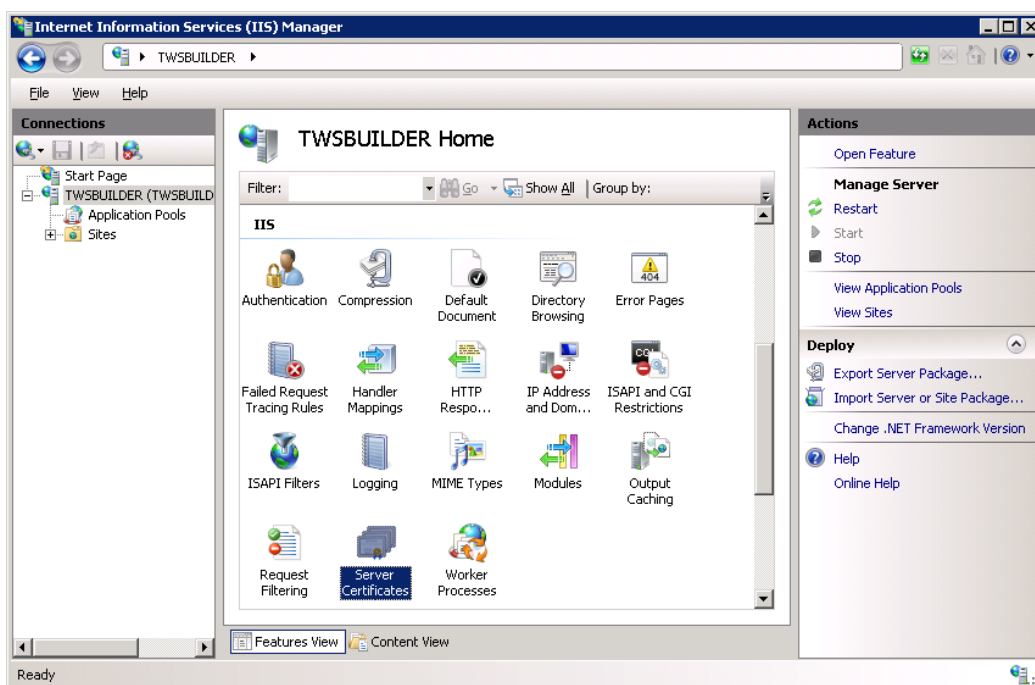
Internet Information Services (IIS) Manager

TWSBUILDER ▸

File View Help

Connections

Start Page
TWSBUILDER (TWSBUILD
Application Pools
Sites

TWSBUILDER Home

Filter: Go Show All | Group by:

IIS

Authentication
Compression
Default Document
Directory Browsing
Error Pages
Failed Request Tracing Rules
Handler Mappings
HTTP Respo...
IP Address and Dom...
ISAPI and CGI Restrictions
ISAPI Filters
Logging
MIME Types
Modules
Output Caching
Request Filtering
Server Certificates
Worker Processes

Features View Content View

Actions

Open Feature

Manage Server
Restart
Start
Stop

View Application Pools
View Sites

Deploy
Export Server Package...
Import Server or Site Package...

Change .NET Framework Version

Help
Online Help

Ready